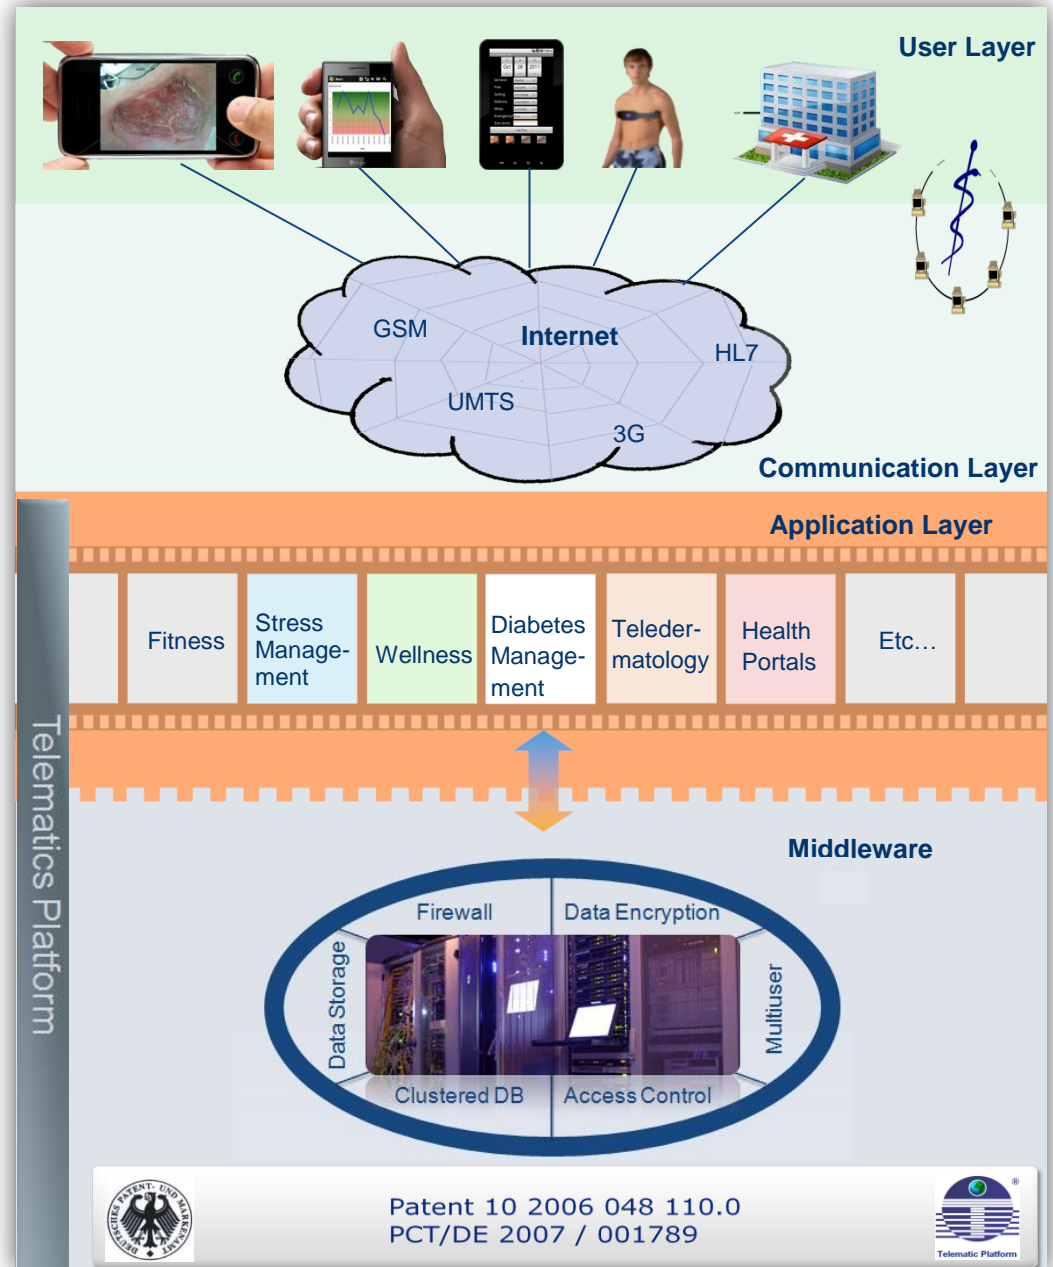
User Layer

GSM

Internet

HL7

UMTS

3G

Communication Layer

Application Layer

| Fitness | Stress Management | Wellness | Diabetes Management | Teledermatology | Health Portals | Etc… |
|---|---|---|---|---|---|---|

Telematics Platform

Middleware

Firewall

Data Encryption

Data Storage

Multiuser

Clustered DB

Access Control

DEUTSCHES PATENT- UND MARKENAMT

Patent 10 2006 048 110.0
PCT/DE 2007 / 001789

Telematic Platform